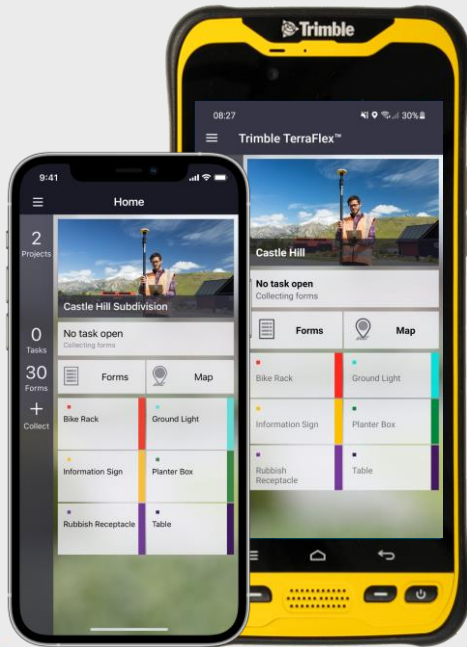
Trimble

08:27

30%

Trimble TerraFlex™

Castle Hill

No task open
Collecting forms

Forms

Map

Bike Rack

Ground Light

Information Sign

Planter Box

Rubbish Receptacle

Table

9:41

Home

2
Projects

Castle Hill Subdivision

0
Tasks

No task open
Collecting forms

30
Forms

Forms

Map

+
Collect

Bike Rack

Ground Light

Information Sign

Planter Box

Rubbish Receptacle

Table